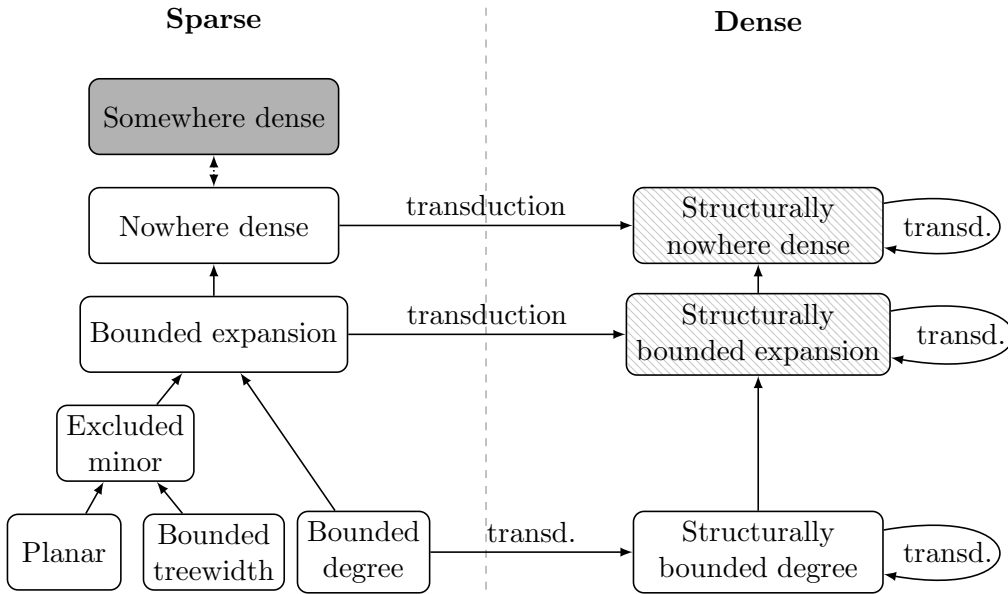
Sparse

Dense

Somewhere dense

Nowhere dense

transduction

Structurally nowhere dense

transd.

Bounded expansion

transduction

Structurally bounded expansion

transd.

Excluded minor

Planar

Bounded treewidth

Bounded degree

transd.

Structurally bounded degree

transd.